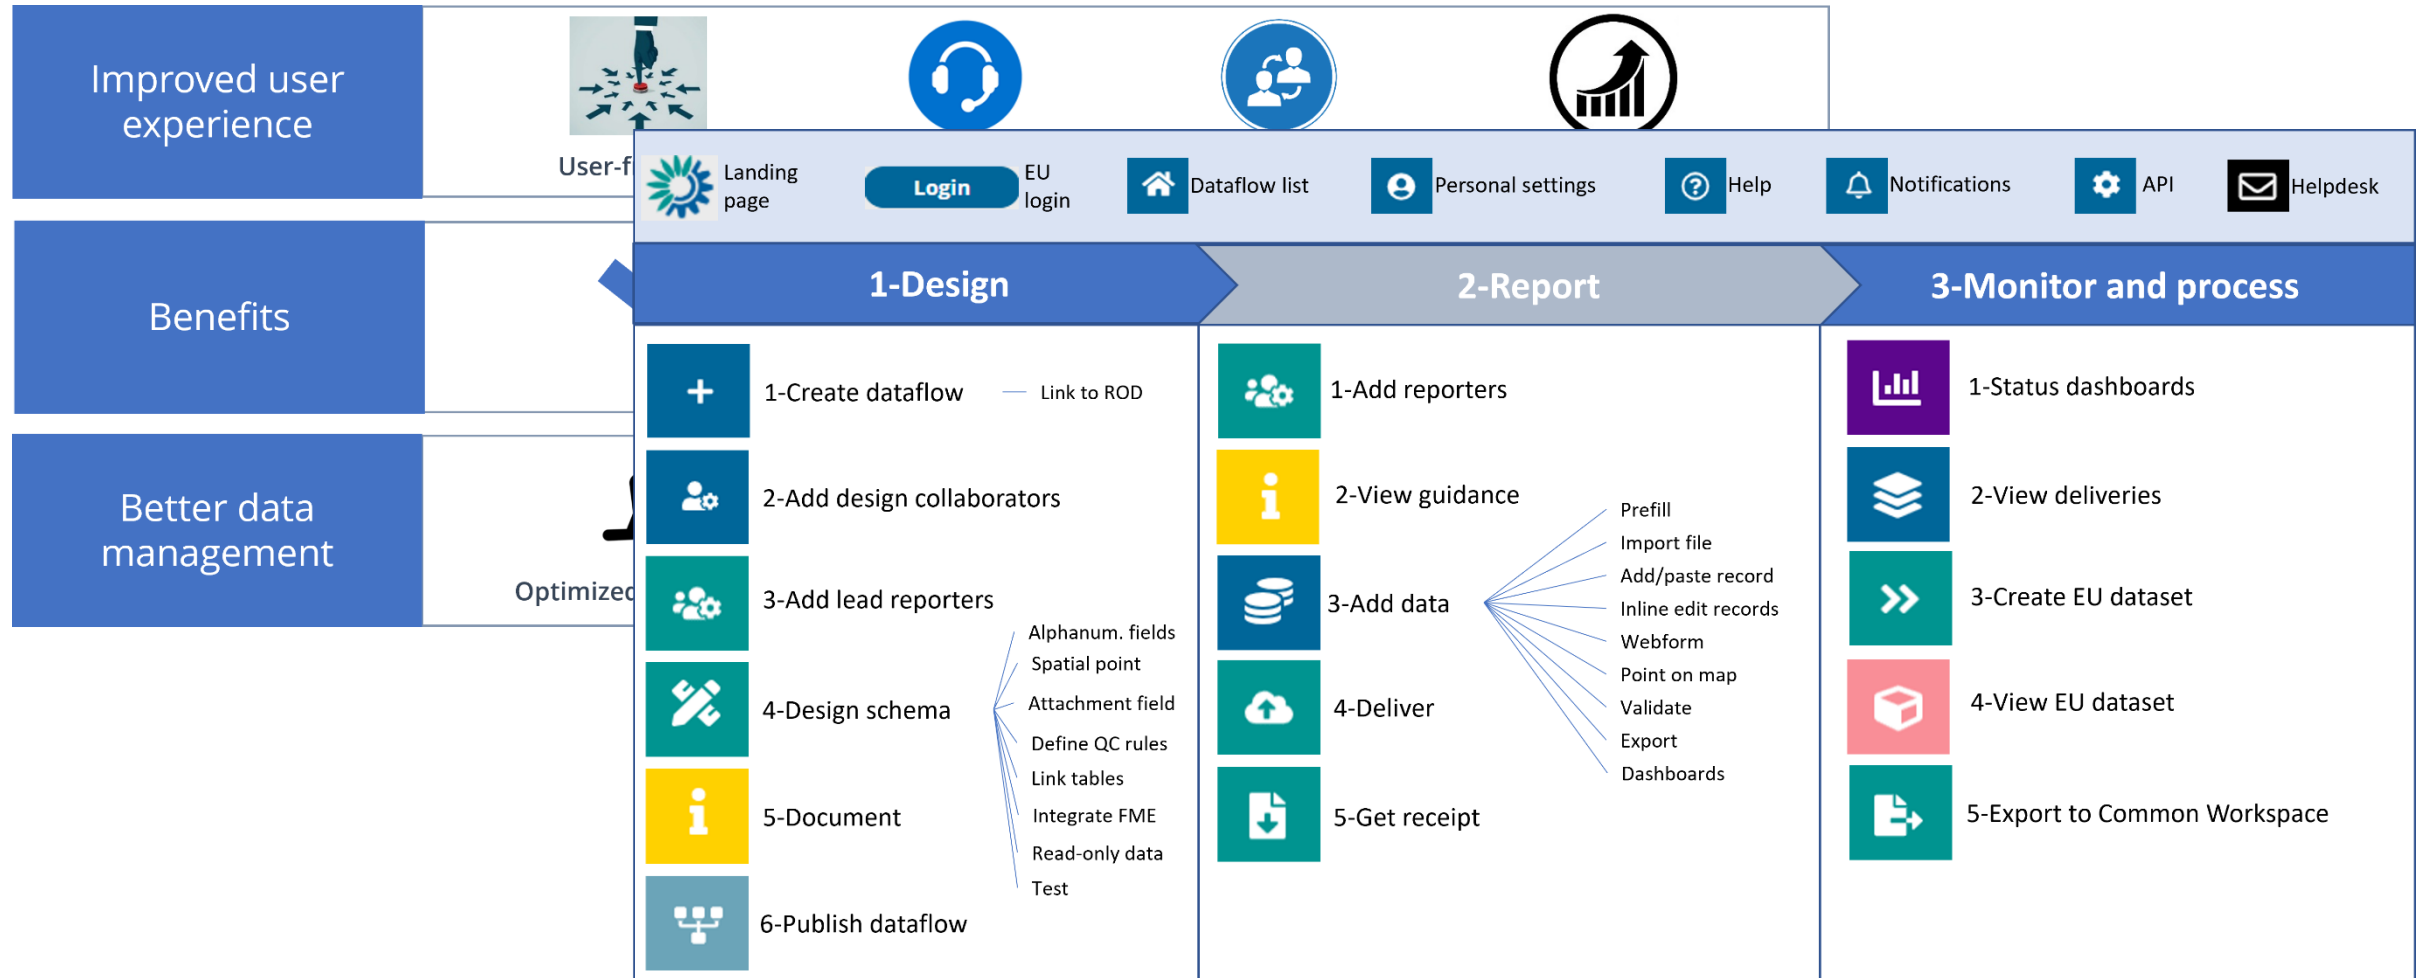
Improved user experience

Benefits

Better data management

User-f

Optimized

Landing page

Login

EU login

Dataflow list

Personal settings

Help

Notifications

API

Helpdesk

1-Design

2-Report

3-Monitor and process

1-Create dataflow — Link to ROD

2-Add design collaborators

3-Add lead reporters

4-Design schema

Alphanum. fields
Spatial point
Attachment field
Define QC rules
Link tables
Integrate FME
Read-only data
Test

5-Document

6-Publish dataflow

1-Add reporters

2-View guidance

3-Add data

Prefill
Import file
Add/paste record
Inline edit records
Webform
Point on map
Validate
Export
Dashboards

4-Deliver

5-Get receipt

1-Status dashboards

2-View deliveries

3-Create EU dataset

4-View EU dataset

5-Export to Common Workspace